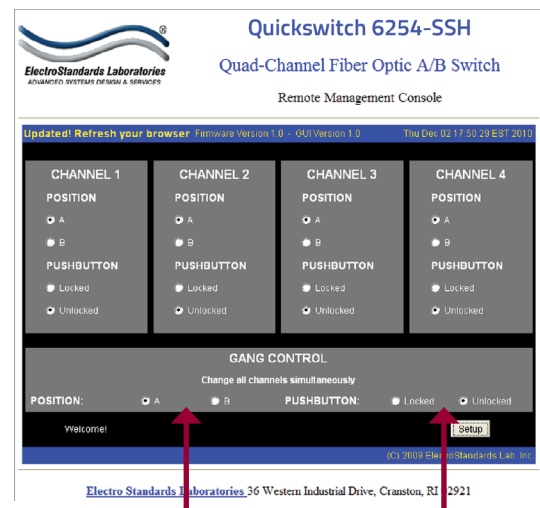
®
ElectroStandards Laboratories
ADVANCED SYSTEMS DESIGN & SERVICES

Quickswitch 6254-SSH

Quad-Channel Fiber Optic A/B Switch

Remote Management Console

Updated! Refresh your browser Firmware Version 1.0 - GUI Version 1.0 Thu Dec 02 17:50:29 EST 2010

CHANNEL 1
POSITION
A
B
PUSHBUTTON
Locked
Unlocked

CHANNEL 2
POSITION
A
B
PUSHBUTTON
Locked
Unlocked

CHANNEL 3
POSITION
A
B
PUSHBUTTON
Locked
Unlocked

CHANNEL 4
POSITION
A
B
PUSHBUTTON
Locked
Unlocked

GANG CONTROL
Change all channels simultaneously
POSITION: A B PUSHBUTTON: Locked Unlocked

Welcome!
Setup

(C) 2009 ElectroStandards Lab. Inc

Electro Standards Laboratories 36 Western Industrial Drive, Cranston, RI 02921